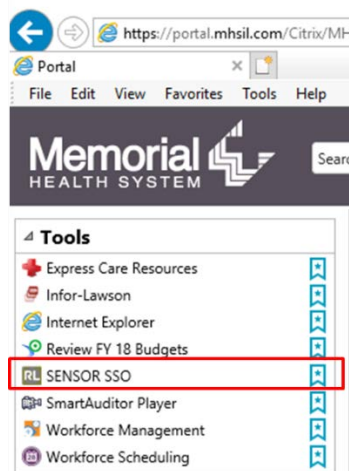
https://portal.mhsil.com/Citrix/MH

Portal

File Edit View Favorites Tools Help

Memorial HEALTH SYSTEM

Searc

Tools

Express Care Resources

Infor-Lawson

Internet Explorer

Review FY 18 Budgets

RL SENSOR SSO

SmartAuditor Player

Workforce Management

Workforce Scheduling